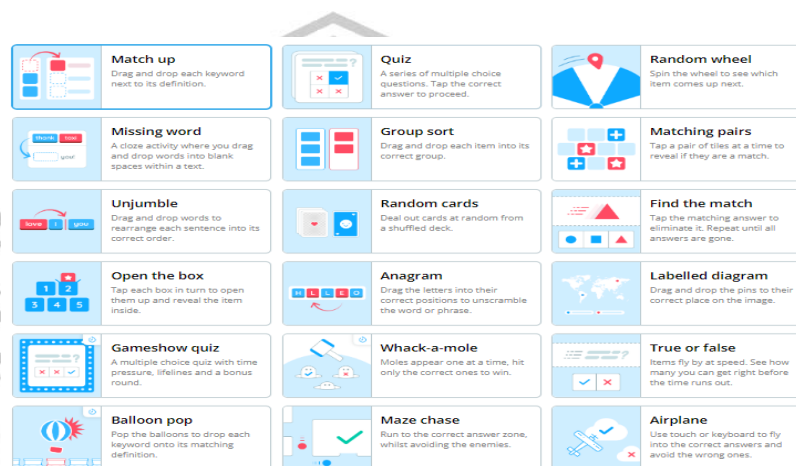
Match up
Drag and drop each keyword next to its definition.

Quiz
A series of multiple choice questions. Tap the correct answer to proceed.

Random wheel
Spin the wheel to see which item comes up next.

thank you
you

Missing word
A cloze activity where you drag and drop words into blank spaces within a text.

Group sort
Drag and drop each item into its correct group.

Matching pairs
Tap a pair of tiles at a time to reveal if they are a match.

love I you

Unjumble
Drag and drop words to rearrange each sentence into its correct order.

Random cards
Deal out cards at random from a shuffled deck.

Find the match
Tap the matching answer to eliminate it. Repeat until all answers are gone.

1 2 3 4 5

Open the box
Tap each box in turn to open them up and reveal the item inside.

H L L E O

Anagram
Drag the letters into their correct positions to unscramble the word or phrase.

Labelled diagram
Drag and drop the pins to their correct place on the image.

Gameshow quiz
A multiple choice quiz with time pressure, lifelines and a bonus round.

Whack-a-mole
Moles appear one at a time, hit only the correct ones to win.

True or false
Items fly by at speed. See how many you can get right before the time runs out.

Balloon pop
Pop the balloons to drop each keyword onto its matching definition.

Maze chase
Run to the correct answer zone, whilst avoiding the enemies.

Airplane
Use touch or keyboard to fly into the correct answers and avoid the wrong ones.